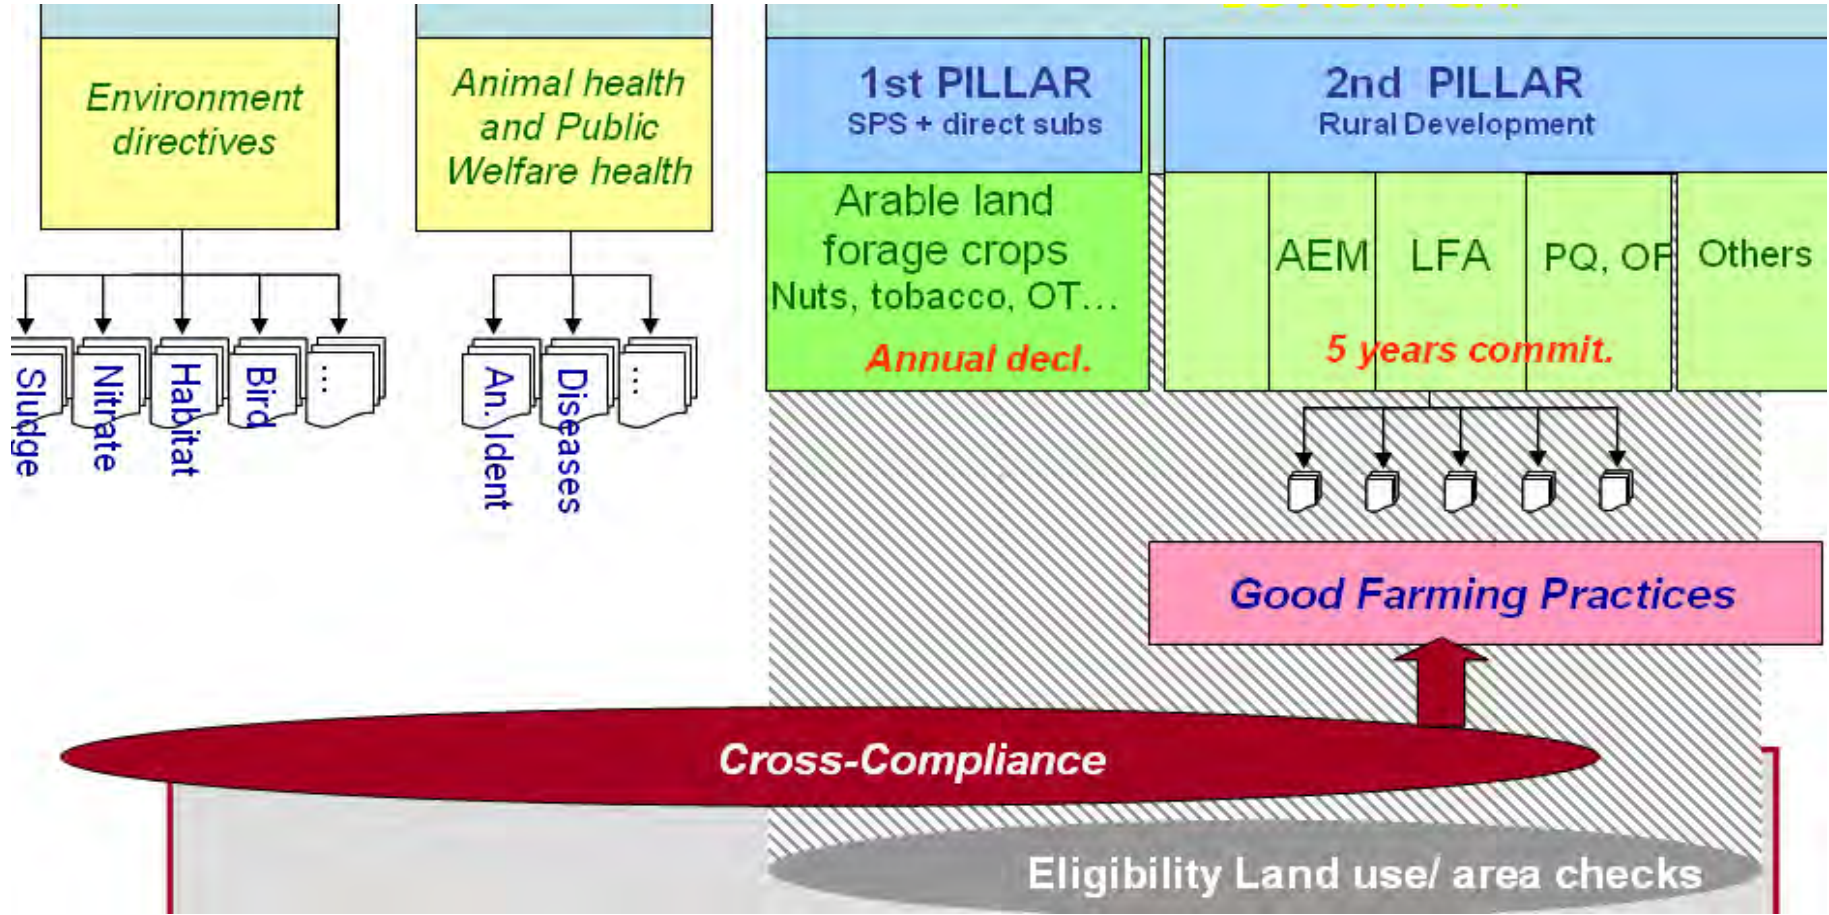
Environment directives

Animal health and Public Welfare health

Sludge
Nitrate
Habitat
Bird
...

An. Ident
Diseases
...

1st PILLAR
SPS + direct subs

Arable land forage crops Nuts, tobacco, OT…

Annual decl.

2nd PILLAR
Rural Development

AEM
LFA
PQ, OF
Others

5 years commit.

Good Farming Practices

Cross-Compliance

Eligibility Land use/ area checks